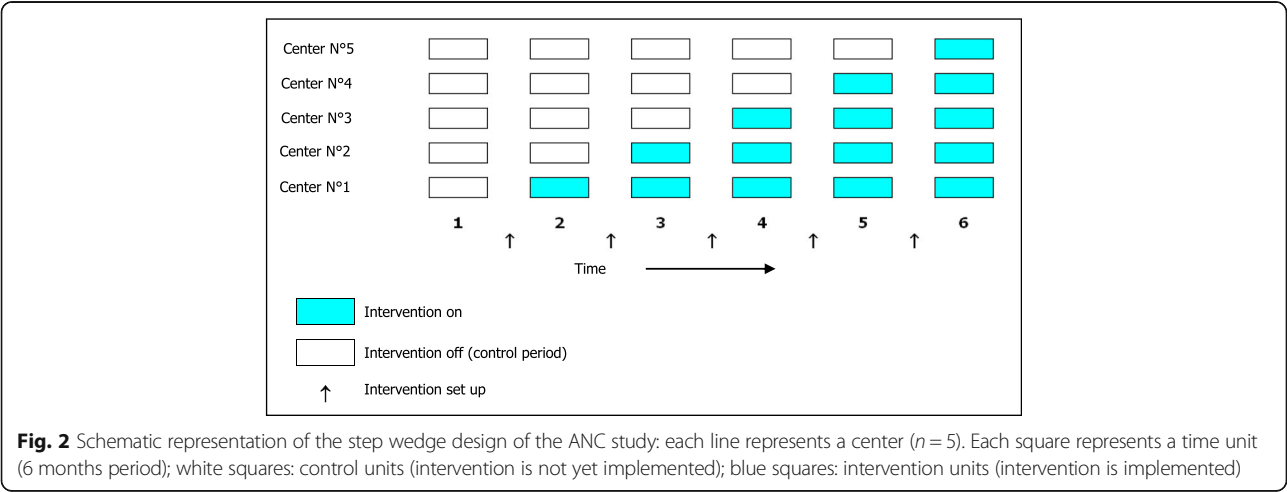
Center N°5

Center N°4

Center N°3

Center N°2

Center N°1

1 2 3 4 5 6

↑ ↑ ↑ ↑ ↑

Time

Intervention on

Intervention off (control period)

↑ Intervention set up

**Fig. 2** Schematic representation of the step wedge design of the ANC study: each line represents a center ($n = 5$). Each square represents a time unit (6 months period); white squares: control units (intervention is not yet implemented); blue squares: intervention units (intervention is implemented)